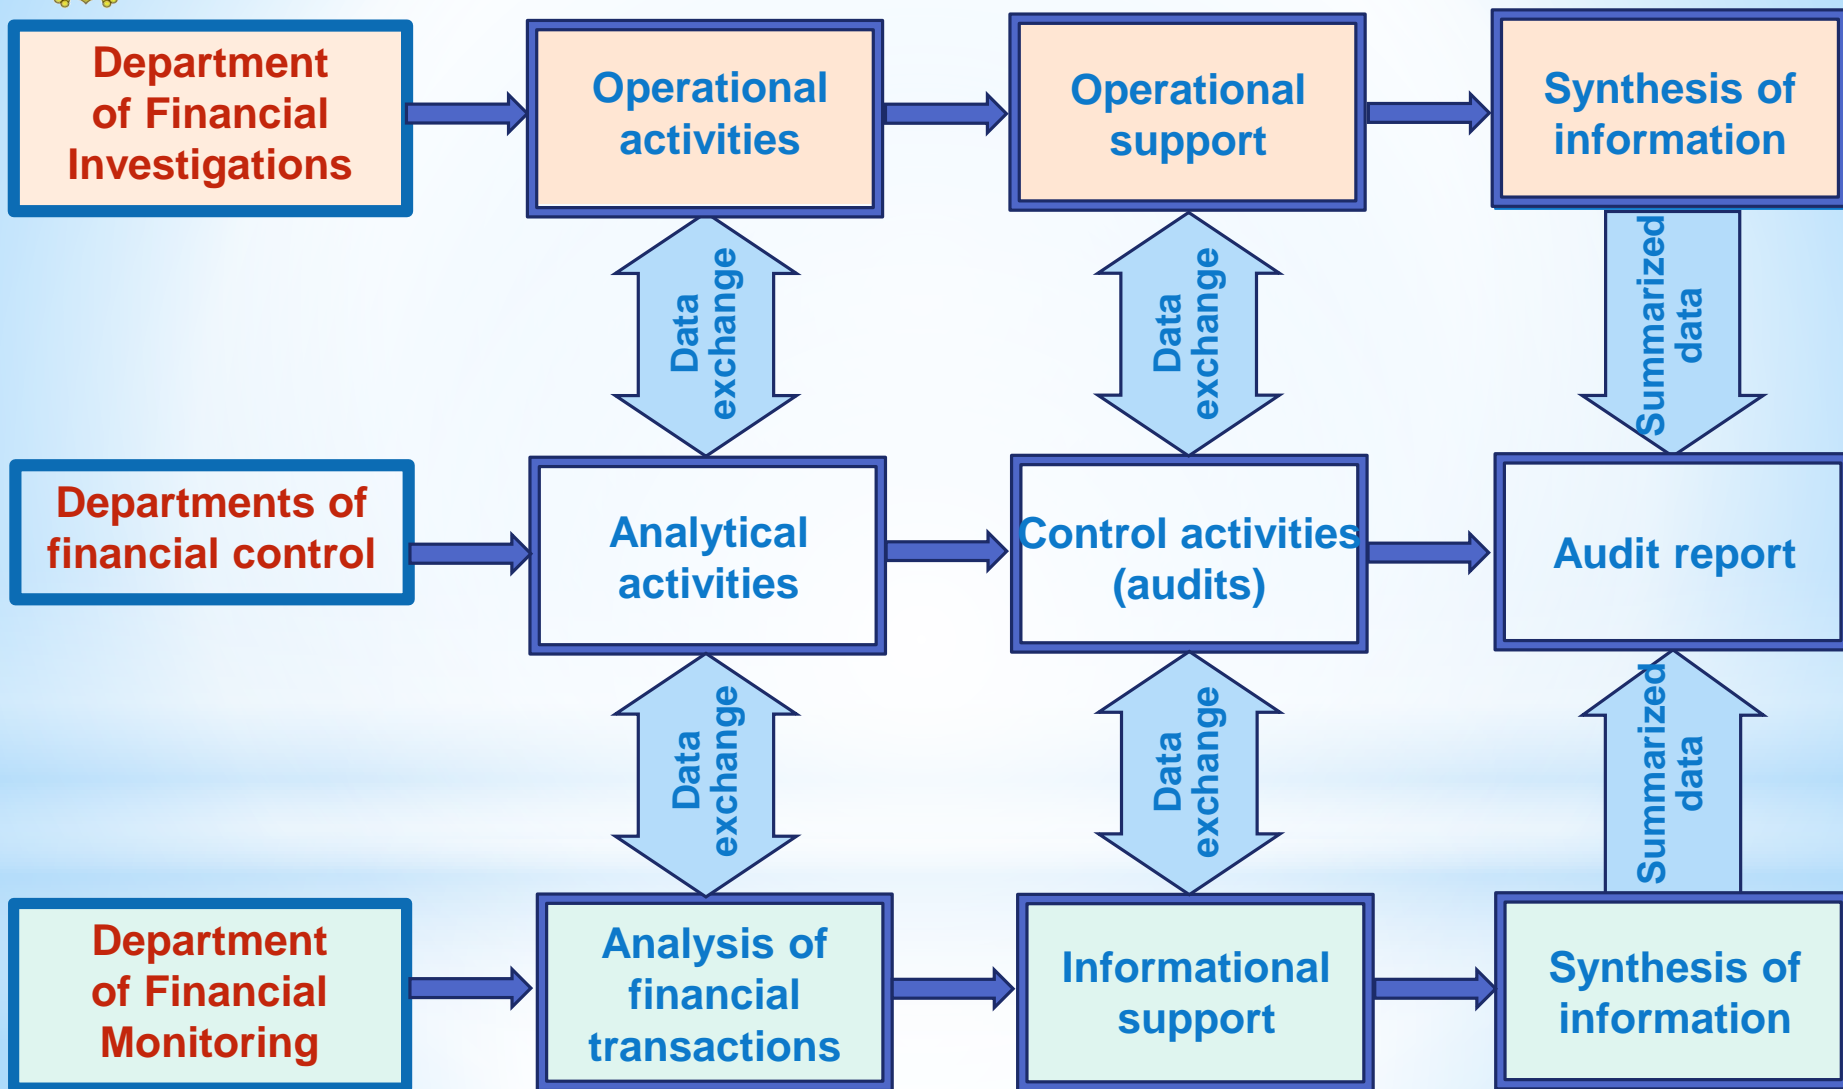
Department of Financial Investigations

Operational activities

Operational support

Synthesis of information

Data exchange

Data exchange

Summarized data

Departments of financial control

Analytical activities

Control activities (audits)

Audit report

Data exchange

Data exchange

Summarized data

Department of Financial Monitoring

Analysis of financial transactions

Informational support

Synthesis of information